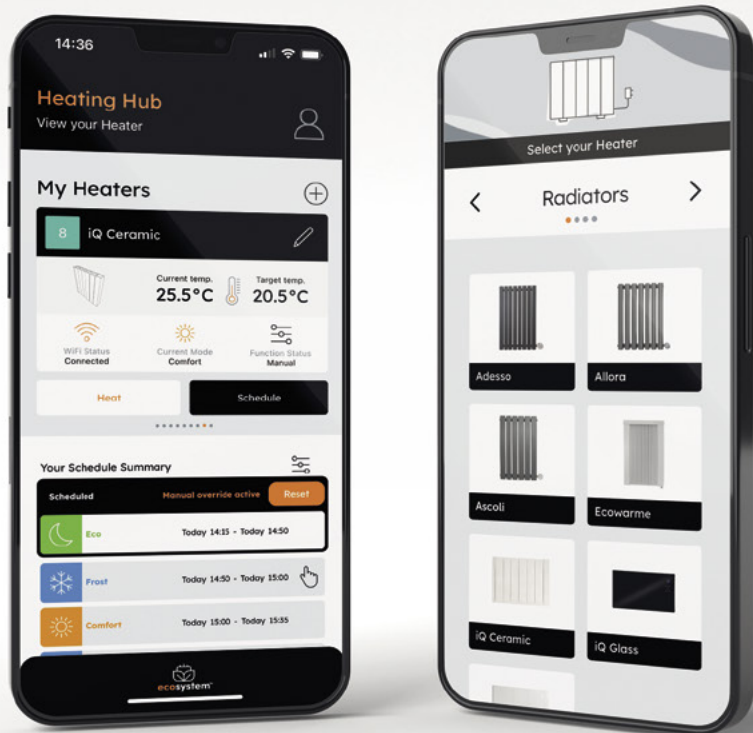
14:36

Heating Hub
View your Heater

My Heaters

8 iQ Ceramic

Current temp. 25.5°C
Target temp. 20.5°C

WiFi Status Connected
Current Mode Comfort
Function Status Manual

Heat
Schedule

Your Schedule Summary

Scheduled
Manual override active
Reset

Eco
Today 14:15 - Today 14:50

Frost
Today 14:50 - Today 15:00

Comfort
Today 15:00 - Today 15:35

ecosystem

Select your Heater

Radiators

Adesso
Allora
Ascoli
Ecowarme
iQ Ceramic
iQ Glass